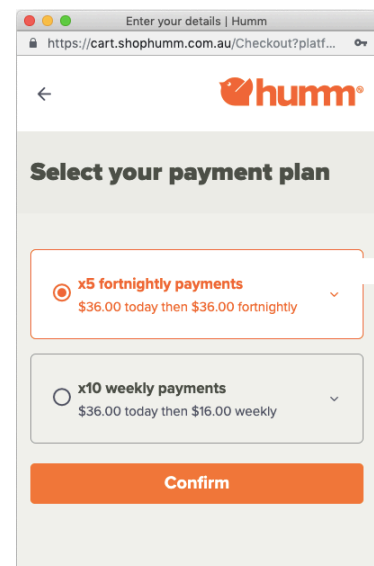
Enter your details | Humm

https://cart.shophumm.com.au/Checkout?platf...

←

humm

Select your payment plan

x5 fortnightly payments
$36.00 today then $36.00 fortnightly

x10 weekly payments
$36.00 today then $16.00 weekly

Confirm